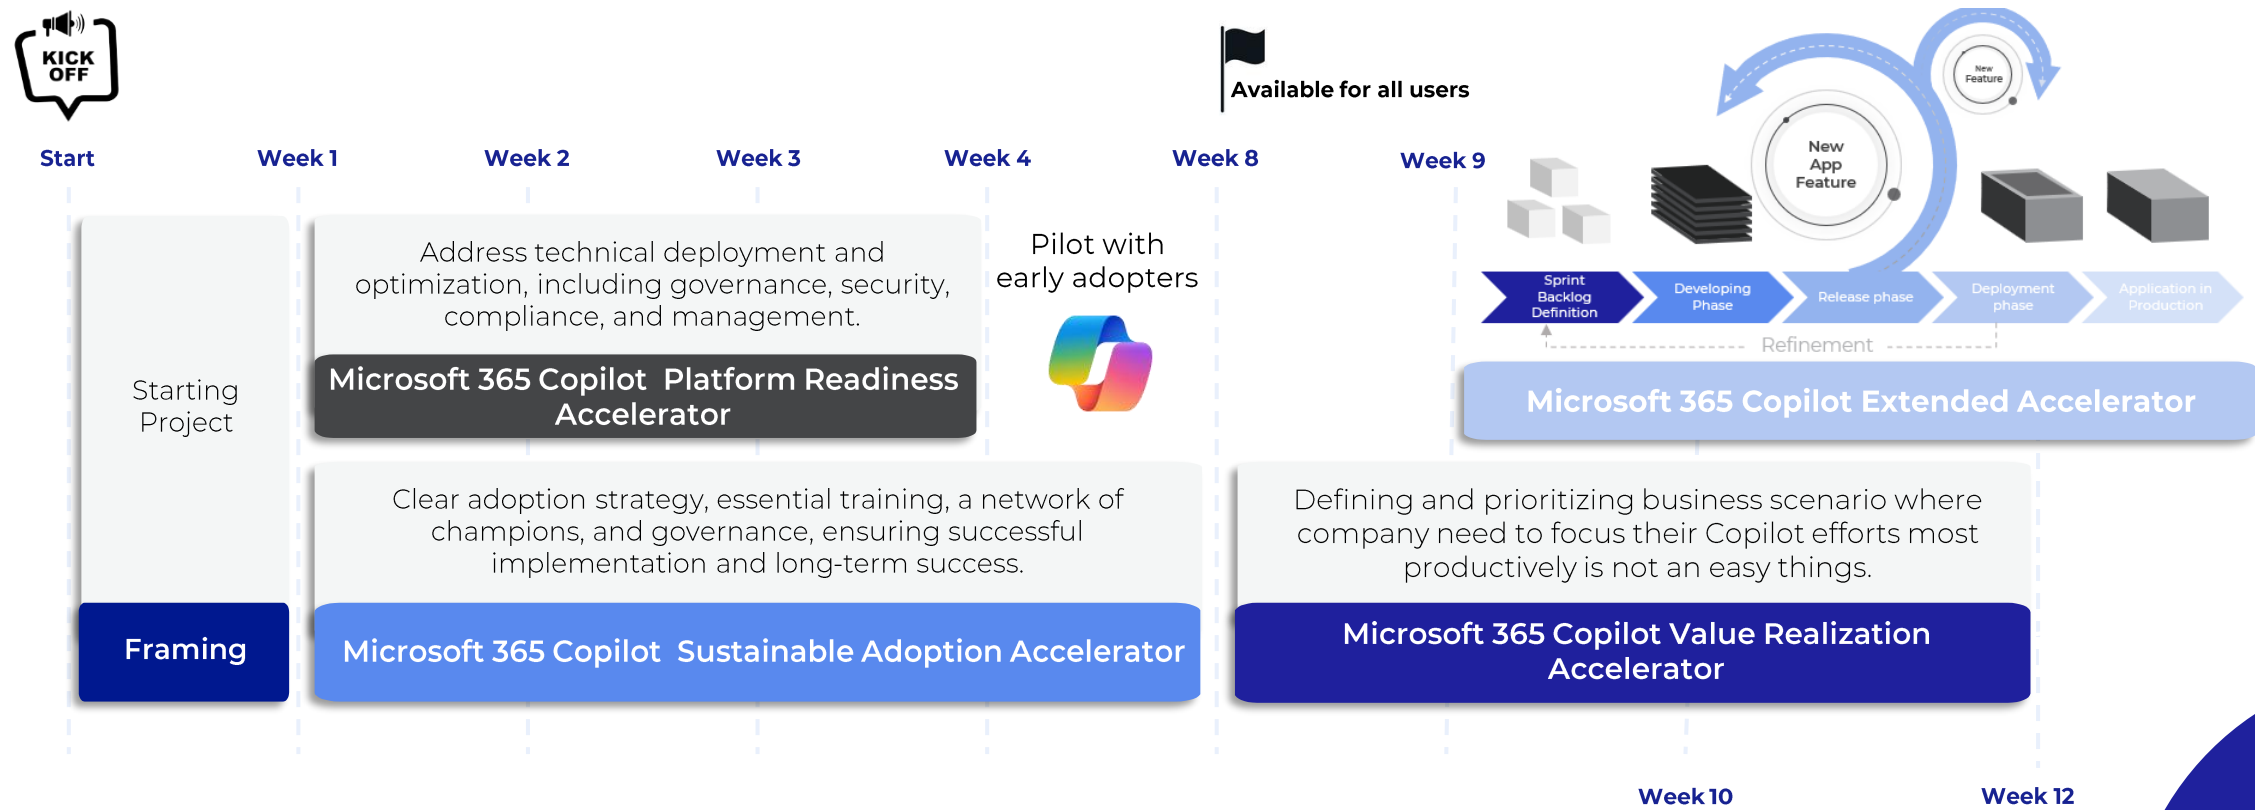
KICK OFF

Available for all users

Start

Week 1

Week 2

Week 3

Week 4

Week 8

Week 9

New Feature

New App Feature

Sprint Backlog Definition

Developing Phase

Release phase

Deployment phase

Application in Production

Refinement

Microsoft 365 Copilot Extended Accelerator

Starting Project

Address technical deployment and optimization, including governance, security, compliance, and management.

Microsoft 365 Copilot Platform Readiness Accelerator

Pilot with early adopters

Clear adoption strategy, essential training, a network of champions, and governance, ensuring successful implementation and long-term success.

Defining and prioritizing business scenario where company need to focus their Copilot efforts most productively is not an easy things.

Framing

Microsoft 365 Copilot Sustainable Adoption Accelerator

Microsoft 365 Copilot Value Realization Accelerator

Week 10

Week 12